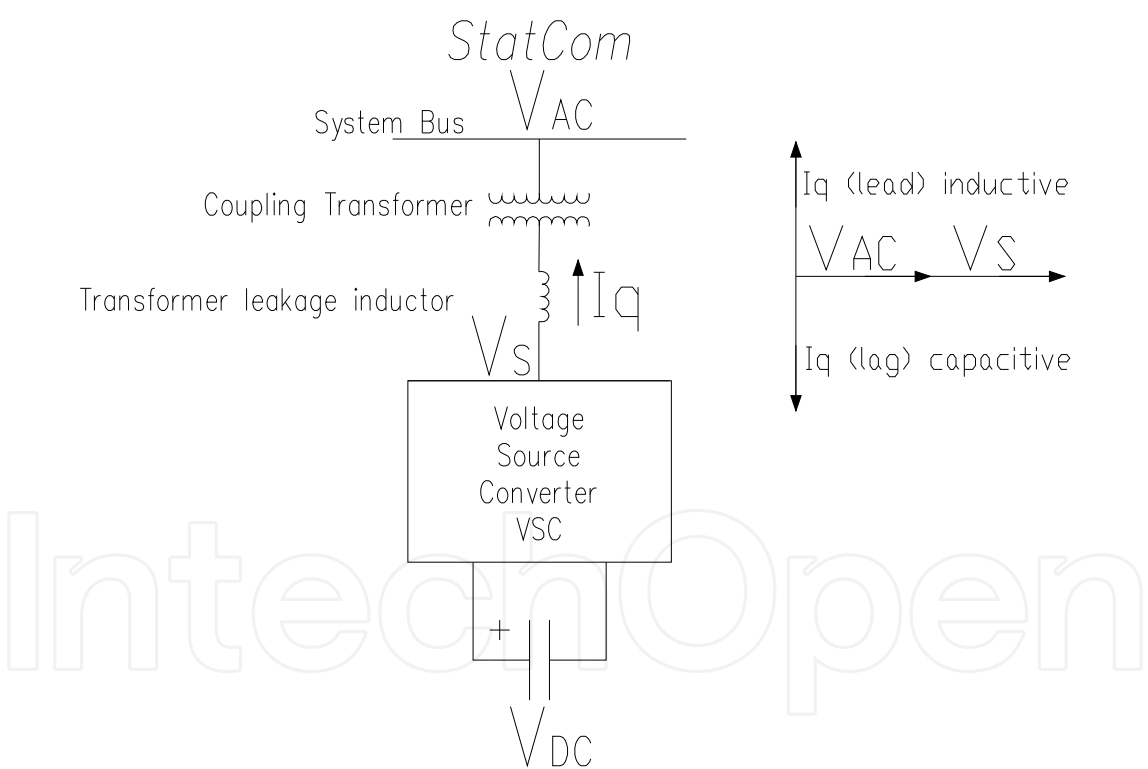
StatCom

$V_{AC}$

System Bus

Coupling Transformer

Transformer leakage inductor

Iq

$V_S$

Voltage Source Converter VSC

+

$V_{DC}$

Iq (lead) inductive

$V_{AC}$ $V_S$

Iq (lag) capacitive

IntechOpen